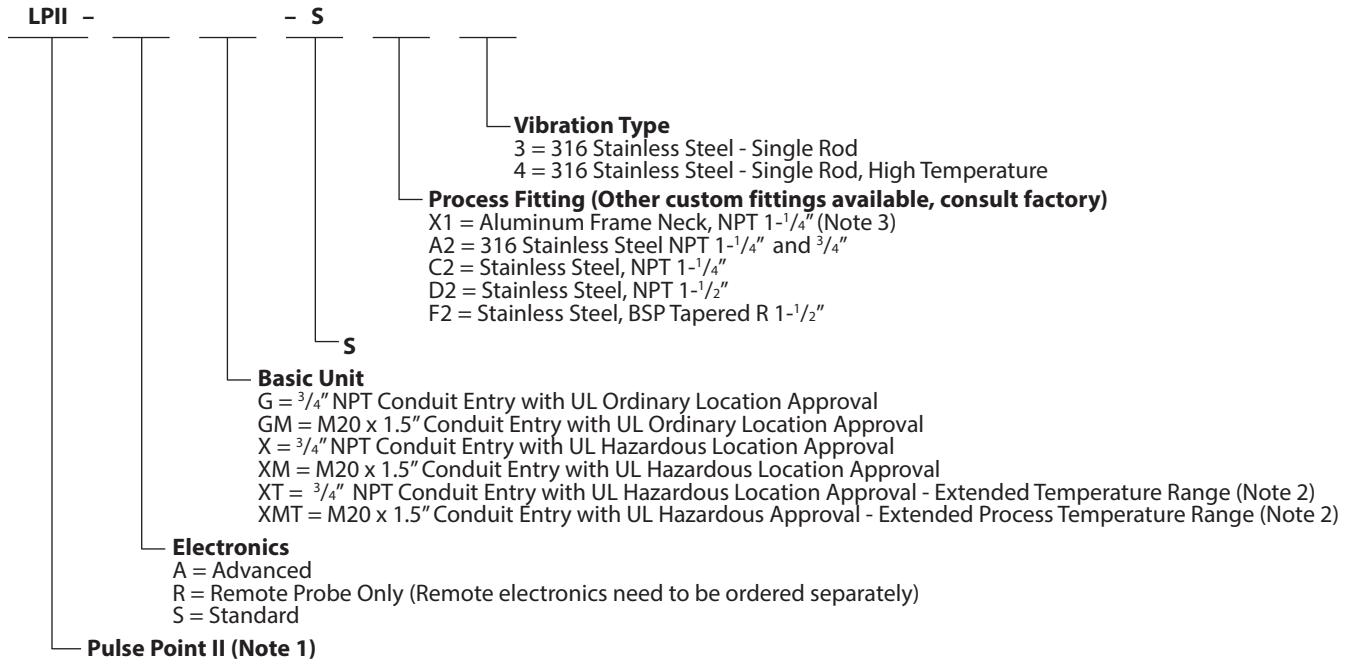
LPII – – S

Vibration Type
3 = 316 Stainless Steel - Single Rod
4 = 316 Stainless Steel - Single Rod, High Temperature

Process Fitting (Other custom fittings available, consult factory)
X1 = Aluminum Frame Neck, NPT 1-$^1/_4$" (Note 3)
A2 = 316 Stainless Steel NPT 1-$^1/_4$" and $^3/_4$"
C2 = Stainless Steel, NPT 1-$^1/_4$"
D2 = Stainless Steel, NPT 1-$^1/_2$"
F2 = Stainless Steel, BSP Tapered R 1-$^1/_2$"

S

Basic Unit
G = $^3/_4$" NPT Conduit Entry with UL Ordinary Location Approval
GM = M20 x 1.5" Conduit Entry with UL Ordinary Location Approval
X = $^3/_4$" NPT Conduit Entry with UL Hazardous Location Approval
XM = M20 x 1.5" Conduit Entry with UL Hazardous Location Approval
XT = $^3/_4$" NPT Conduit Entry with UL Hazardous Location Approval - Extended Temperature Range (Note 2)
XMT = M20 x 1.5" Conduit Entry with UL Hazardous Approval - Extended Process Temperature Range (Note 2)

Electronics
A = Advanced
R = Remote Probe Only (Remote electronics need to be ordered separately)
S = Standard

Pulse Point II (Note 1)